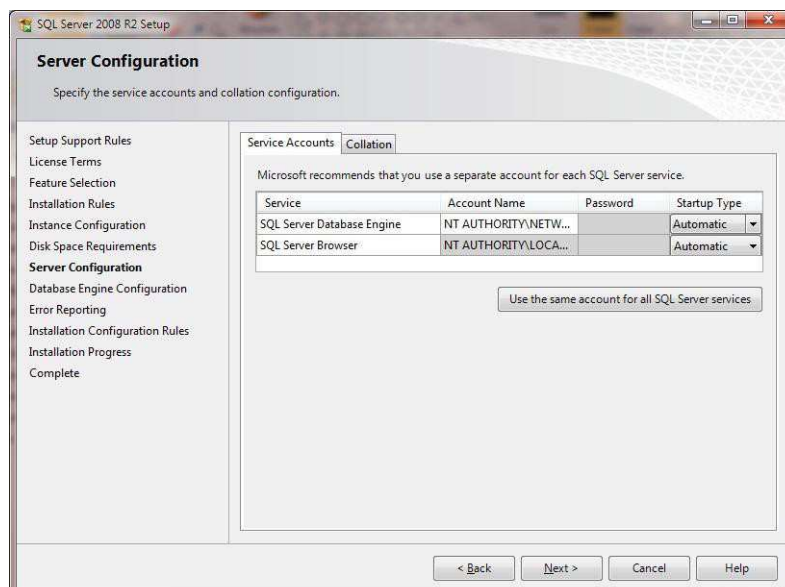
SQL Server 2008 R2 Setup

Server Configuration

Specify the service accounts and collation configuration.

Setup Support Rules
License Terms
Feature Selection
Installation Rules
Instance Configuration
Disk Space Requirements
Server Configuration
Database Engine Configuration
Error Reporting
Installation Configuration Rules
Installation Progress
Complete

Service Accounts | Collation

Microsoft recommends that you use a separate account for each SQL Server service.

| Service | Account Name | Password | Startup Type |
|---|---|---|---|
| SQL Server Database Engine | NT AUTHORITY\NETW... | | Automatic |
| SQL Server Browser | NT AUTHORITY\LOCA... | | Automatic |

Use the same account for all SQL Server services

< Back | Next > | Cancel | Help